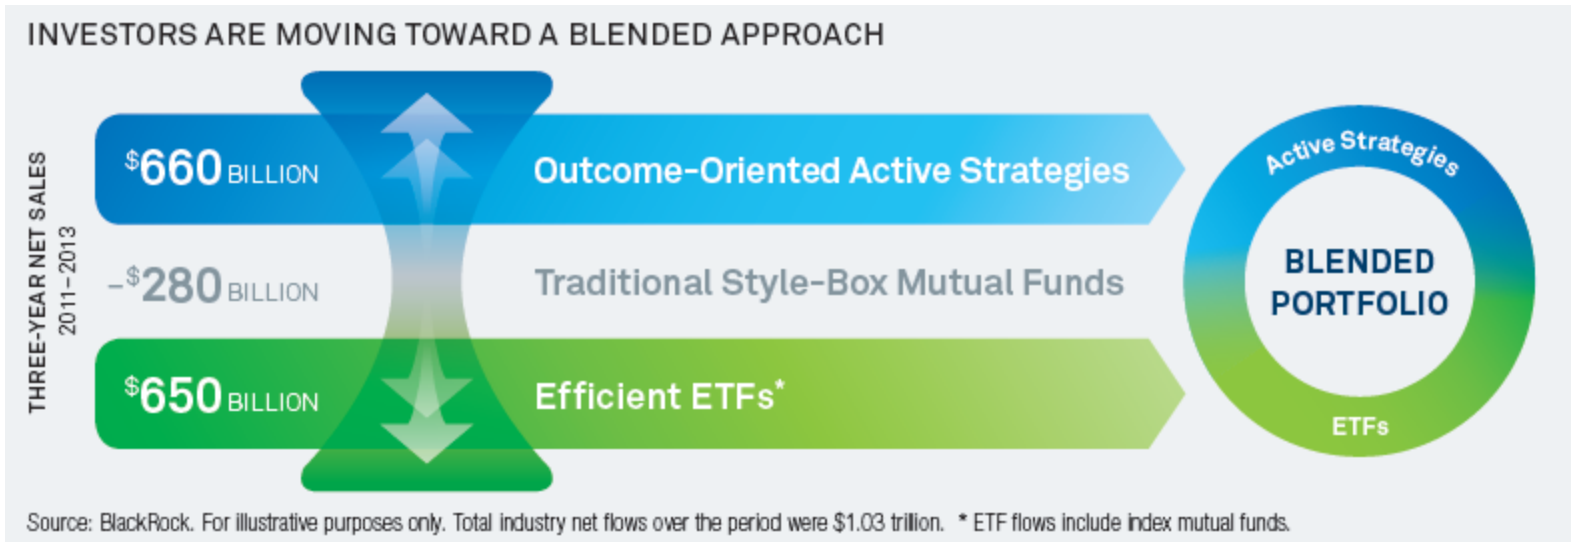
INVESTORS ARE MOVING TOWARD A BLENDED APPROACH

THREE-YEAR NET SALES 2011–2013

$660 BILLION Outcome-Oriented Active Strategies

–$280 BILLION Traditional Style-Box Mutual Funds

$650 BILLION Efficient ETFs*

Active Strategies

BLENDED PORTFOLIO

ETFs

Source: BlackRock. For illustrative purposes only. Total industry net flows over the period were $1.03 trillion. * ETF flows include index mutual funds.